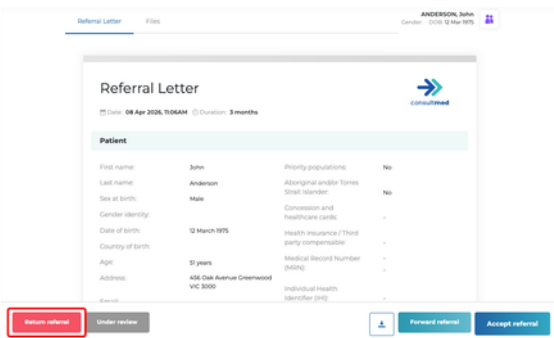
Referral Letter Files

ANDERSON, John
Gender DOB 12 Mar 1975

Referral Letter

consultmed

Date: 08 Apr 2026, 11:06AM Duration: 3 months

Patient

| | | | |
|---|---|---|---|
| First name: | John | Priority populations: | No |
| Last name: | Anderson | Aboriginal and/or Torres Strait Islander: | No |
| Sex at birth: | Male | | |
| Gender identity: | | Concession and healthcare cards: | - |
| Date of birth: | 12 March 1975 | Health insurance / Third party compensable: | - |
| Country of birth: | | | |
| Age: | 51 years | Medical Record Number (MRN): | - |
| Address: | 456 Oak Avenue Greenwood VIC 3000 | Individual Health Identifier (IHI): | - |
| Email: | | | |

Return referral Under review Forward referral Accept referral